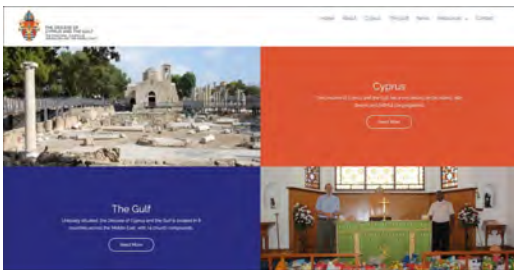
THE DIOCESE OF CYPRUS AND THE GULF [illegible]

Home About Cyprus The Gulf News Resources Contact

Cyprus

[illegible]

Read More

The Gulf

Uniquely situated, the Diocese of Cyprus and the Gulf is located in 9 countries across the Middle East, with 15 church compounds.

Read More